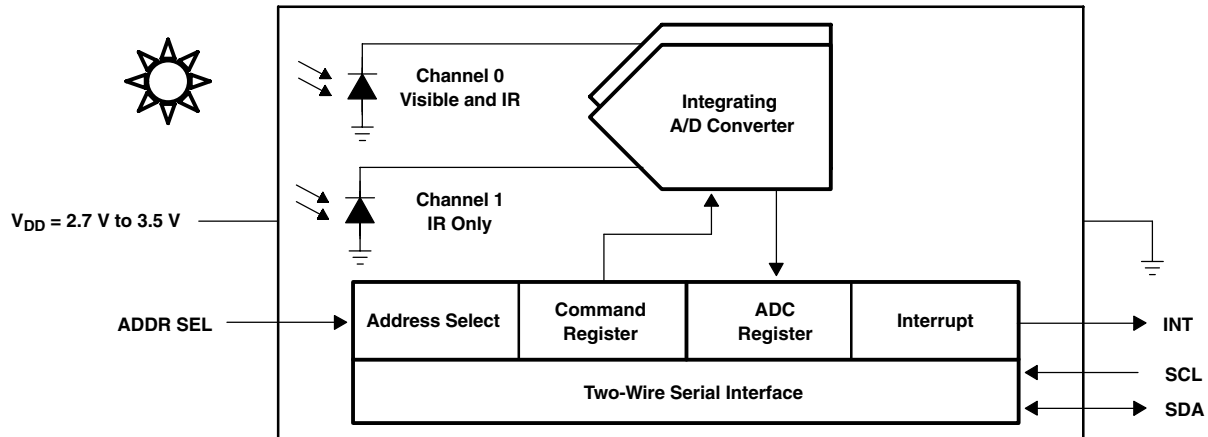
Channel 0
Visible and IR

Integrating
A/D Converter

Channel 1
IR Only

$V_{DD}$ = 2.7 V to 3.5 V

ADDR SEL

Address Select

Command
Register

ADC
Register

Interrupt

INT

SCL

Two-Wire Serial Interface

SDA